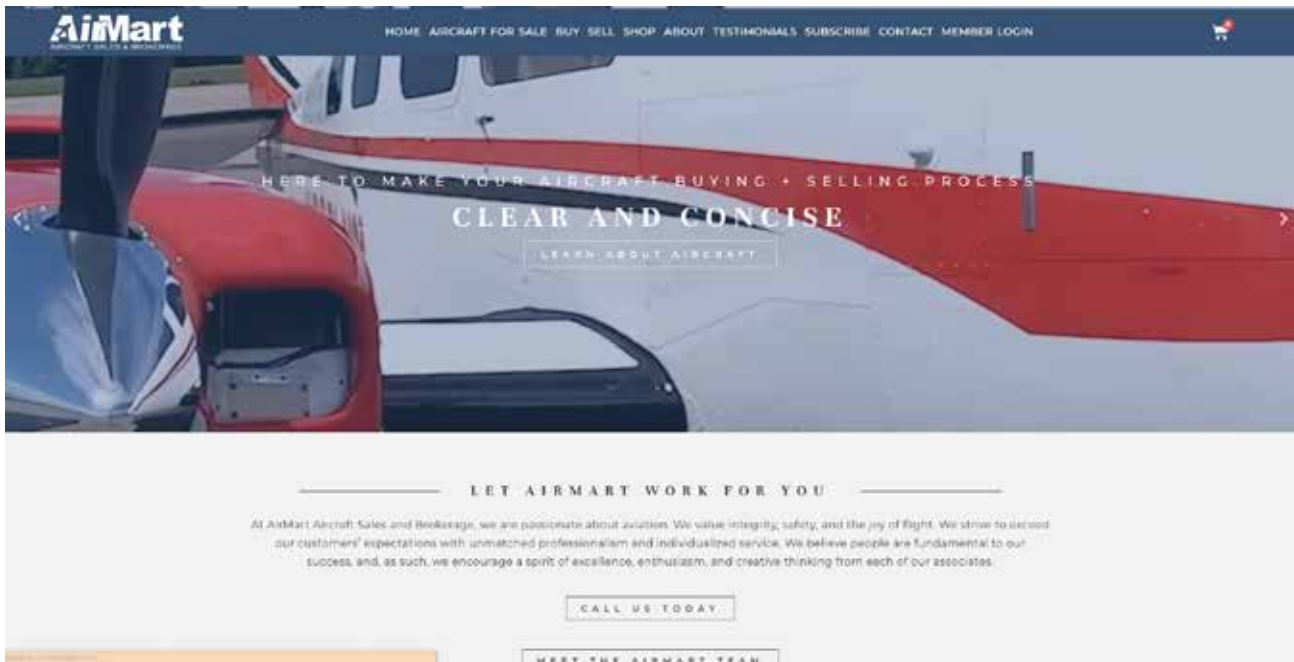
AirMart
AIRCRAFT SALES & BROKERAGE

HOME AIRCRAFT FOR SALE BUY SELL SHOP ABOUT TESTIMONIALS SUBSCRIBE CONTACT MEMBER LOGIN

HERE TO MAKE YOUR AIRCRAFT BUYING + SELLING PROCESS
CLEAR AND CONCISE
LEARN ABOUT AIRCRAFT

LET AIRMART WORK FOR YOU

At AirMart Aircraft Sales and Brokerage, we are passionate about aviation. We value integrity, safety, and the joy of flight. We strive to exceed our customers' expectations with unmatched professionalism and individualized service. We believe people are fundamental to our success, and, as such, we encourage a spirit of excellence, enthusiasm, and creative thinking from each of our associates.

CALL US TODAY

MEET THE AIRMART TEAM